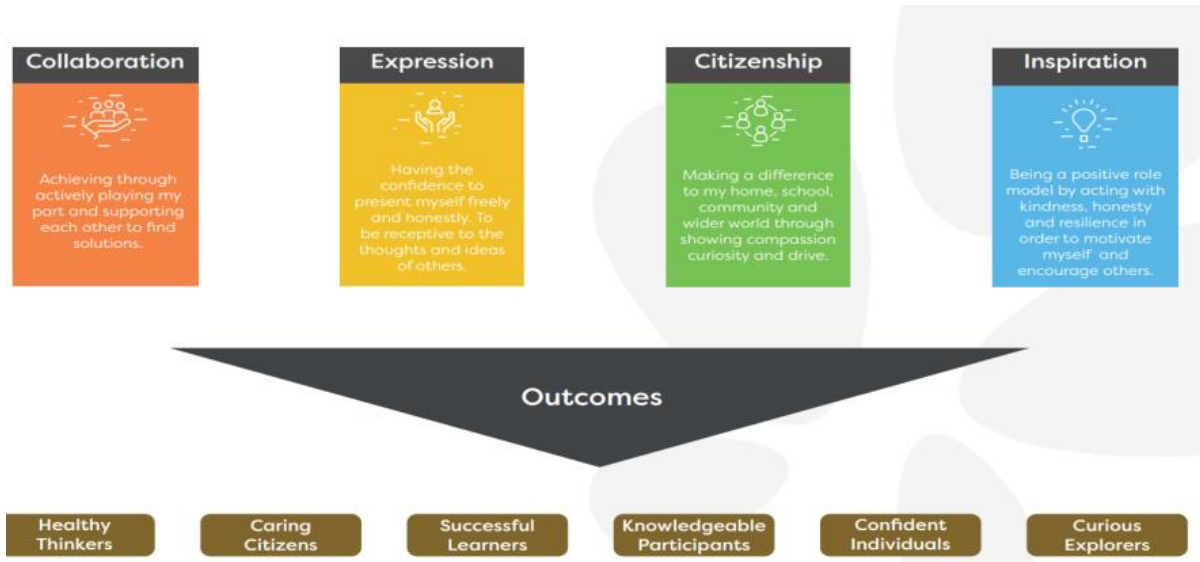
Collaboration

Achieving through actively playing my part and supporting each other to find solutions.

Expression

Having the confidence to present myself freely and honestly. To be receptive to the thoughts and ideas of others.

Citizenship

Making a difference to my home, school, community and wider world through showing compassion curiosity and drive.

Inspiration

Being a positive role model by acting with kindness, honesty and resilience in order to motivate myself and encourage others.

Outcomes

Healthy Thinkers

Caring Citizens

Successful Learners

Knowledgeable Participants

Confident Individuals

Curious Explorers